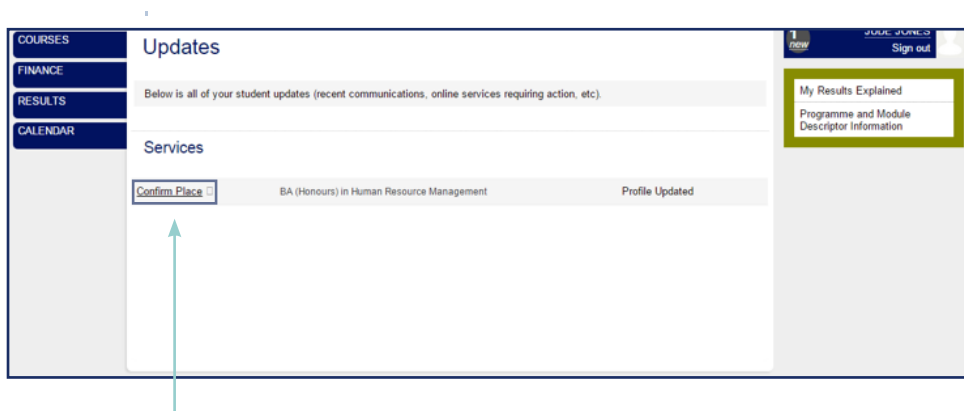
COURSES
FINANCE
RESULTS
CALENDAR

Updates

Below is all of your student updates (recent communications, online services requiring action, etc).

Services

| Confirm Place | BA (Honours) in Human Resource Management | Profile Updated |
|---|---|---|

1 new

JUDE JONES
Sign out

My Results Explained

Programme and Module Descriptor Information